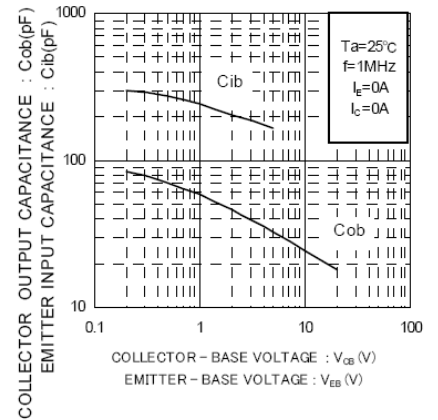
COLLECTOR OUTPUT CAPACITANCE : Cob(pF)
EMITTER INPUT CAPACITANCE : Cib(pF)

1000

100

10

Ta=25°C
f=1MHz
$I_E$=0A
$I_C$=0A

Cib

Cob

0.1
1
10
100

COLLECTOR－BASE VOLTAGE : $V_{CB}$ (V)
EMITTER－BASE VOLTAGE : $V_{EB}$ (V)